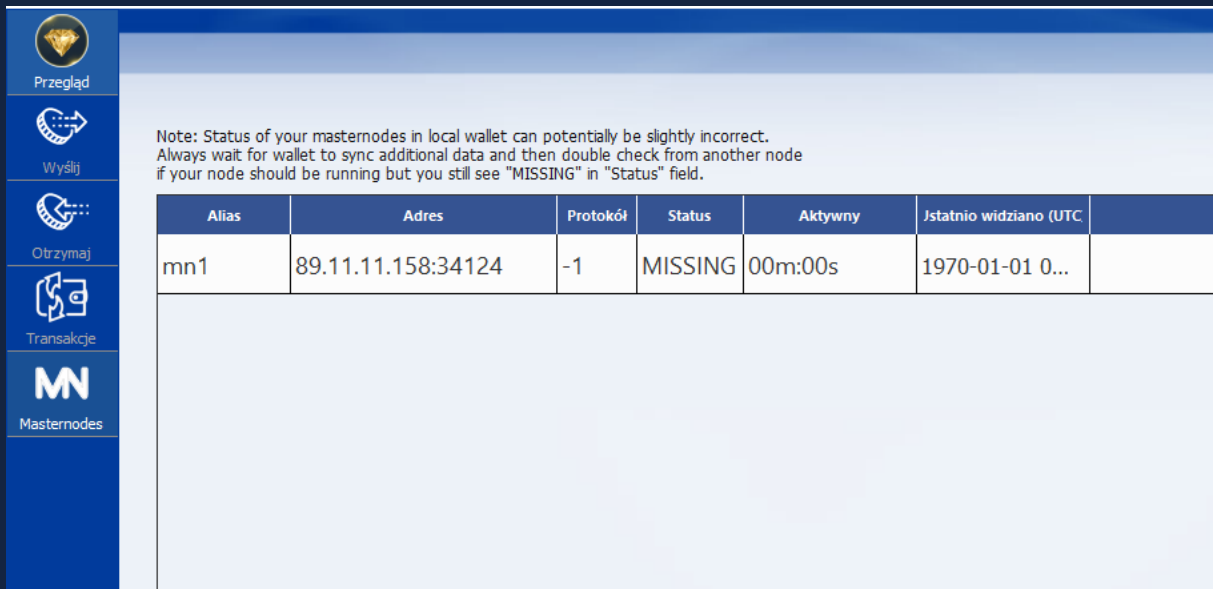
Przegląd

Wyślij

Otrzymaj

Transakcje

MN

Masternodes

Note: Status of your masternodes in local wallet can potentially be slightly incorrect.
Always wait for wallet to sync additional data and then double check from another node
if your node should be running but you still see "MISSING" in "Status" field.

| Alias | Adres | Protokół | Status | Aktywny | Jstatnio widziano (UTC |
|---|---|---|---|---|---|
| mn1 | 89.11.11.158:34124 | -1 | MISSING | 00m:00s | 1970-01-01 0... |